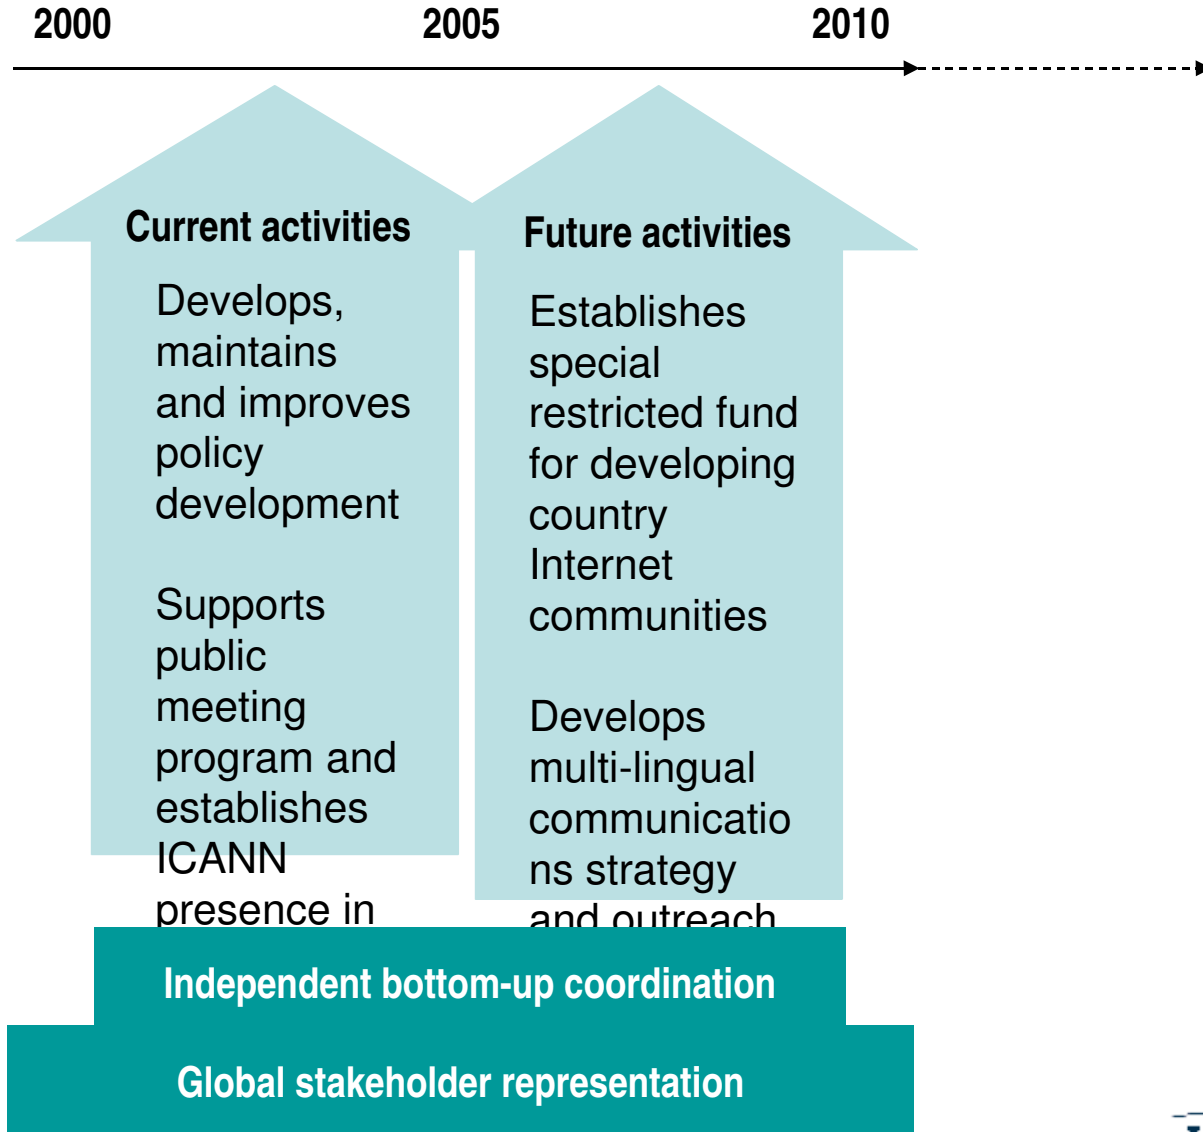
2000 2005 2010

Current activities

Develops, maintains and improves policy development

Supports public meeting program and establishes ICANN presence in

Future activities

Establishes special restricted fund for developing country Internet communities

Develops multi-lingual communicatio ns strategy and outreach

Independent bottom-up coordination

Global stakeholder representation